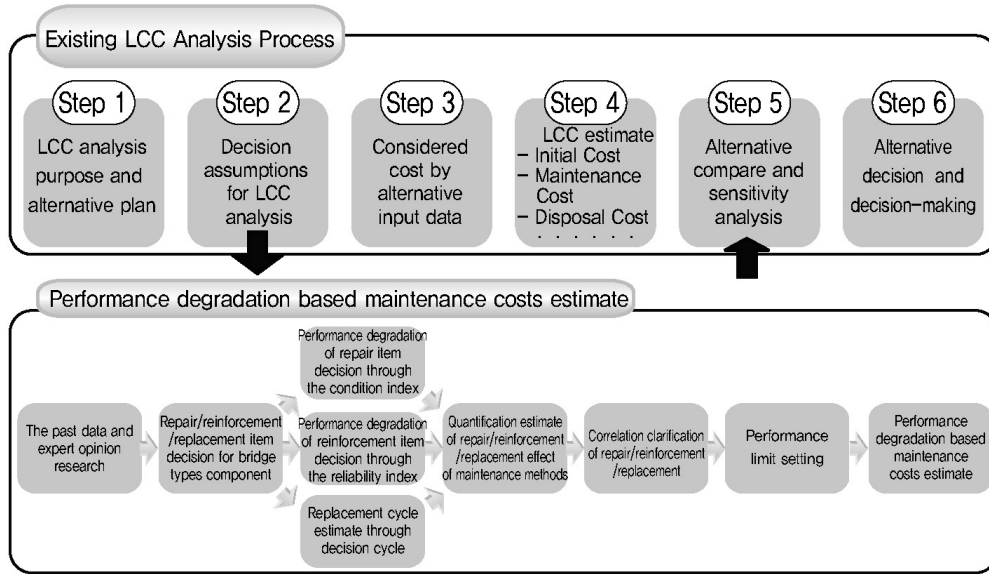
Existing LCC Analysis Process

Step 1
LCC analysis purpose and alternative plan

Step 2
Decision assumptions for LCC analysis

Step 3
Considered cost by alternative input data

Step 4
LCC estimate
- Initial Cost
- Maintenance Cost
- Disposal Cost
· · · · · ·

Step 5
Alternative compare and sensitivity analysis

Step 6
Alternative decision and decision-making

Performance degradation based maintenance costs estimate

The past data and expert opinion research

Repair/reinforcement /replacement item decision for bridge types component

Performance degradation of repair item decision through the condition index

Performance degradation of reinforcement item decision through the reliability index

Replacement cycle estimate through decision cycle

Quantification estimate of repair/reinforcement /replacement effect of maintenance methods

Correlation clarification of repair/reinforcement /replacement

Performance limit setting

Performance degradation based maintenance costs estimate